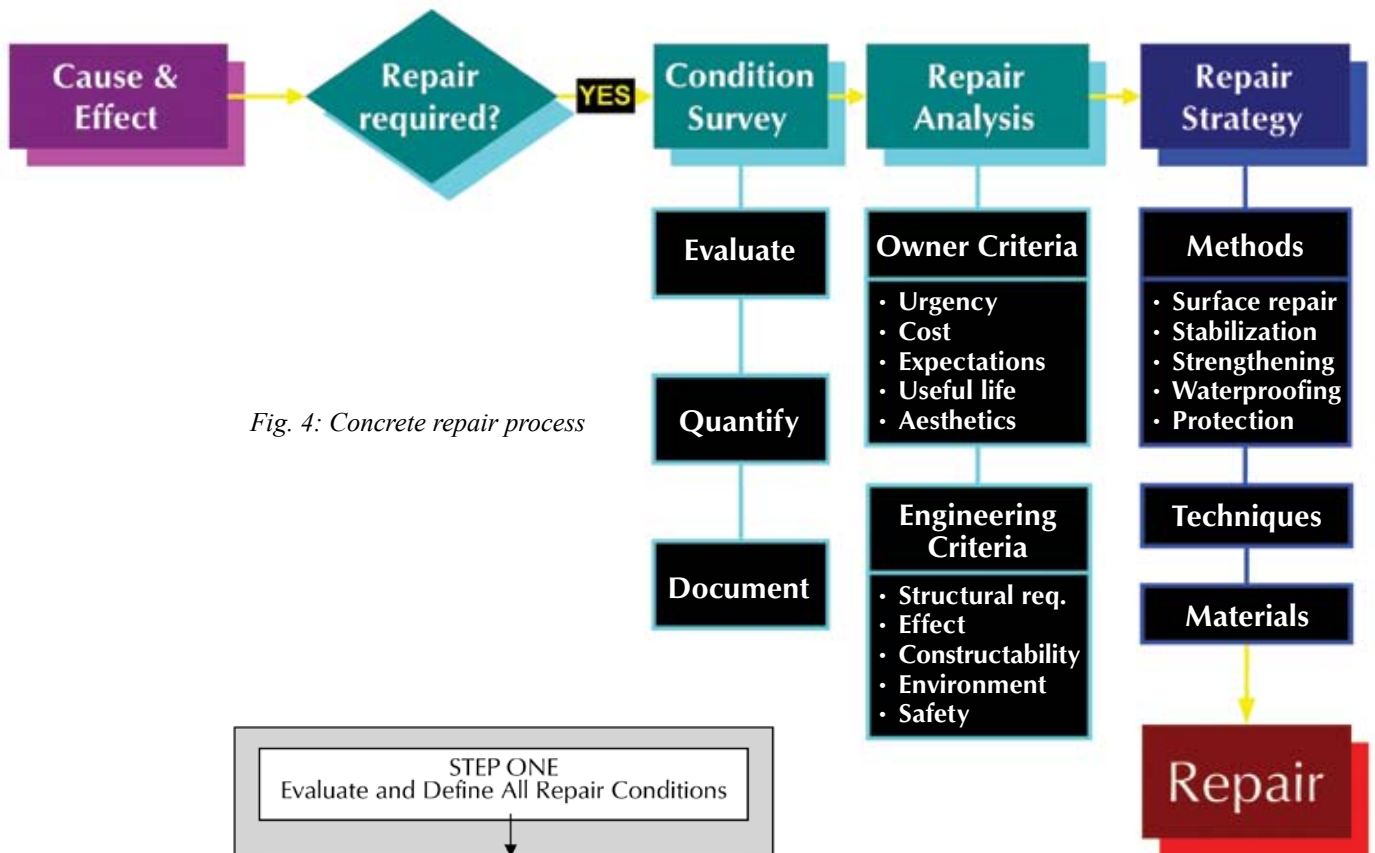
Cause & Effect

Repair required?

YES

Condition Survey

Repair Analysis

Repair Strategy

Evaluate

Quantify

Document

Owner Criteria

• Urgency
• Cost
• Expectations
• Useful life
• Aesthetics

Engineering Criteria

• Structural req.
• Effect
• Constructability
• Environment
• Safety

Methods

• Surface repair
• Stabilization
• Strengthening
• Waterproofing
• Protection

Techniques

Materials

Repair

Fig. 4: Concrete repair process

STEP ONE
Evaluate and Define All Repair Conditions